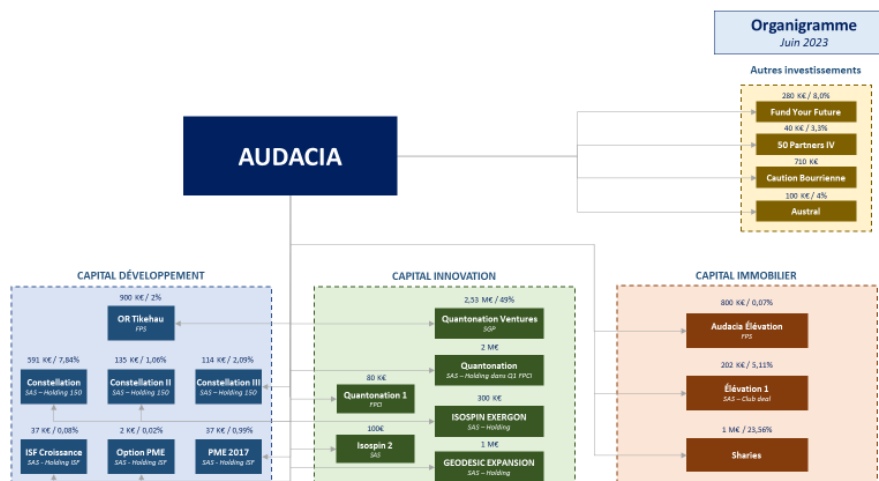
Organigramme
Juin 2023

Autres investissements

280 K€ / 8,0%
Fund Your Future
40 K€ / 3,3%
50 Partners IV
710 K€
Caution Bourrienne
100 K€ / 4%
Austral

AUDACIA

CAPITAL DÉVELOPPEMENT

900 K€ / 2%
OR Tikehau
FPS

591 K€ / 7,84%
Constellation
SAS – Holding 150
135 K€ / 1,06%
Constellation II
SAS – Holding 150
114 K€ / 2,09%
Constellation III
SAS – Holding 150

37 K€ / 0,08%
ISF Croissance
SAS – Holding ISF
2 K€ / 0,02%
Option PME
SAS – Holding ISF
37 K€ / 0,99%
PME 2017
SAS – Holding ISF

CAPITAL INNOVATION

2,53 M€ / 49%
Quantonation Ventures
SGP
2 M€
Quantonation
SAS – Holding dans Q1 FPCI
80 K€
Quantonation 1
FPCI
300 K€
ISOSPIN EXERGON
SAS – Holding
100€
Isospin 2
SAS
1 M€
GEODESIC EXPANSION
SAS – Holding

CAPITAL IMMOBILIER

800 K€ / 0,07%
Audacia Élévation
FPS
202 K€ / 5,11%
Élévation 1
SAS – Club deal
1 M€ / 23,56%
Sharies